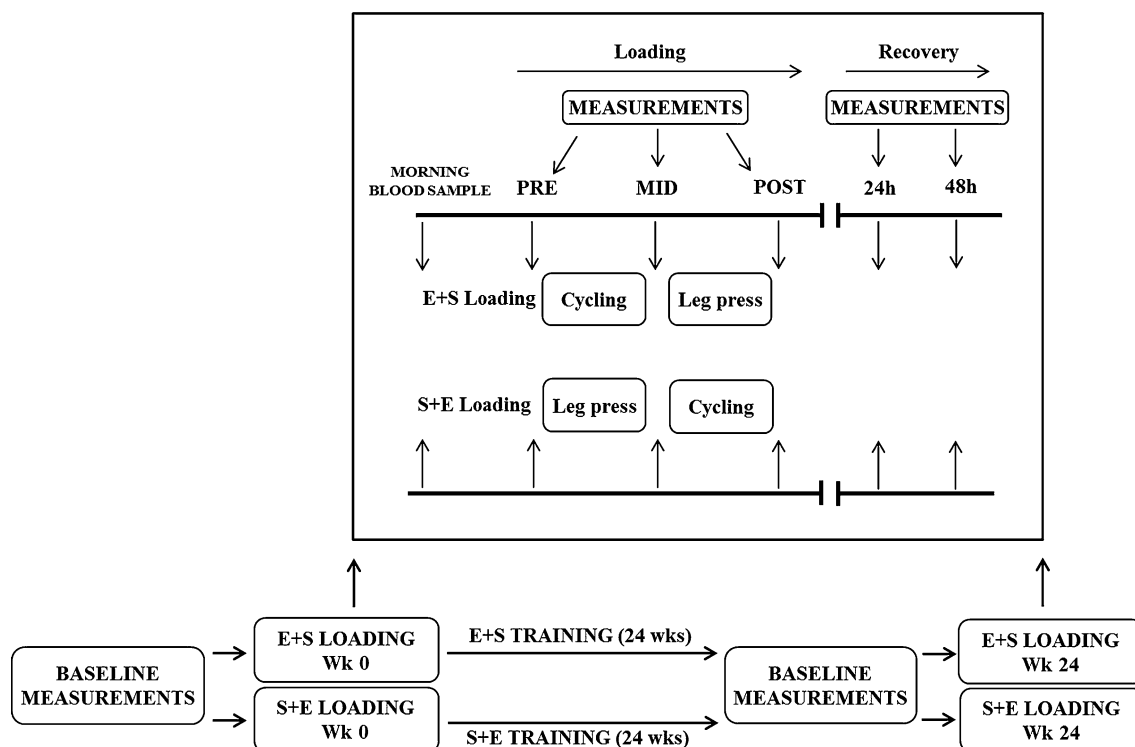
Loading

Recovery

MEASUREMENTS

MEASUREMENTS

MORNING BLOOD SAMPLE

PRE

MID

POST

24h

48h

E+S Loading

Cycling

Leg press

S+E Loading

Leg press

Cycling

BASELINE MEASUREMENTS

E+S LOADING Wk 0

S+E LOADING Wk 0

E+S TRAINING (24 wks)

S+E TRAINING (24 wks)

BASELINE MEASUREMENTS

E+S LOADING Wk 24

S+E LOADING Wk 24